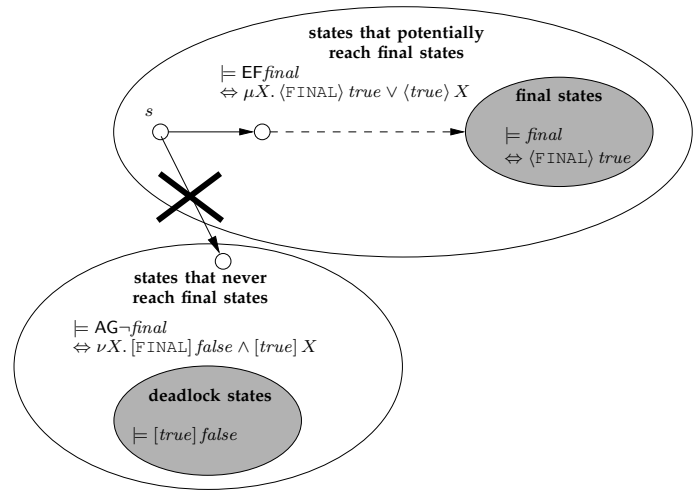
states that potentially reach final states

$\models \mathsf{EF}\mathit{final}$
$\Leftrightarrow \mu X. \langle \texttt{FINAL} \rangle\, \mathit{true} \vee \langle \mathit{true} \rangle\, X$

$s$

final states

$\models \mathit{final}$
$\Leftrightarrow \langle \texttt{FINAL} \rangle\, \mathit{true}$

states that never reach final states

$\models \mathsf{AG}\neg\mathit{final}$
$\Leftrightarrow \nu X. [\texttt{FINAL}]\, \mathit{false} \wedge [\mathit{true}]\, X$

deadlock states

$\models [\mathit{true}]\, \mathit{false}$